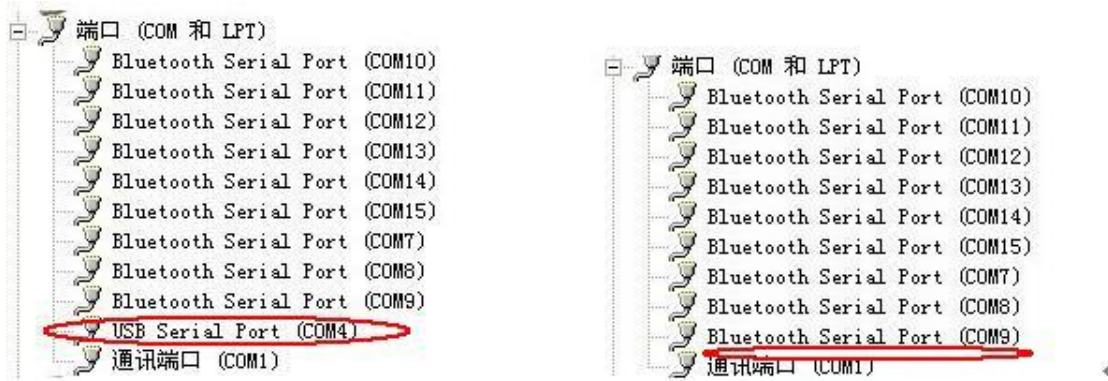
端口 (COM 和 LPT)
Bluetooth Serial Port (COM10)
Bluetooth Serial Port (COM11)
Bluetooth Serial Port (COM12)
Bluetooth Serial Port (COM13)
Bluetooth Serial Port (COM14)
Bluetooth Serial Port (COM15)
Bluetooth Serial Port (COM7)
Bluetooth Serial Port (COM8)
Bluetooth Serial Port (COM9)
USB Serial Port (COM4)
通讯端口 (COM1)

端口 (COM 和 LPT)
Bluetooth Serial Port (COM10)
Bluetooth Serial Port (COM11)
Bluetooth Serial Port (COM12)
Bluetooth Serial Port (COM13)
Bluetooth Serial Port (COM14)
Bluetooth Serial Port (COM15)
Bluetooth Serial Port (COM7)
Bluetooth Serial Port (COM8)
Bluetooth Serial Port (COM9)
通讯端口 (COM1)